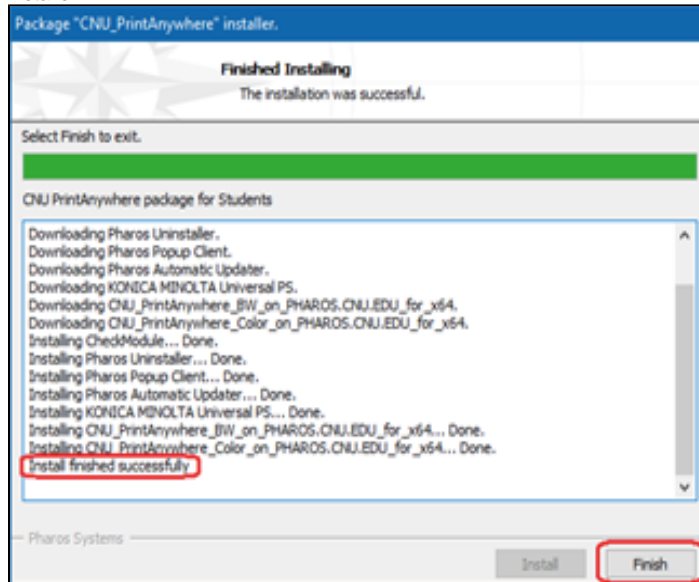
Package "CNU_PrintAnywhere" installer.

Finished Installing
The installation was successful.

Select Finish to exit.

CNU PrintAnywhere package for Students

Downloading Pharos Uninstaller.
Downloading Pharos Popup Client.
Downloading Pharos Automatic Updater.
Downloading KONICA MINOLTA Universal PS.
Downloading CNU_PrintAnywhere_BW_on_PHAROS.CNU.EDU_for_x64.
Downloading CNU_PrintAnywhere_Color_on_PHAROS.CNU.EDU_for_x64.
Installing CheckModule... Done.
Installing Pharos Uninstaller... Done.
Installing Pharos Popup Client... Done.
Installing Pharos Automatic Updater... Done.
Installing KONICA MINOLTA Universal PS... Done.
Installing CNU_PrintAnywhere_BW_on_PHAROS.CNU.EDU_for_x64... Done.
Installing CNU_PrintAnywhere_Color_on_PHAROS.CNU.EDU_for_x64... Done.
Install finished successfully

Pharos Systems

Install
Finish